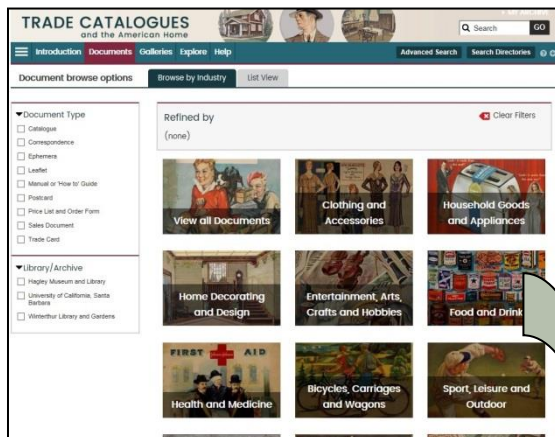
TRADE CATALOGUES
and the American Home

Search
GO

Introduction Documents Galleries Explore Help

Advanced Search Search Directories

Document browse options
Browse by Industry
List View

Document Type
Catalogue
Correspondence
Ephemera
Leaflet
Manual or 'How to' Guide
Postcard
Price List and Order Form
Sales Document
Trade Card

Library/Archive
Hagley Museum and Library
University of California, Santa Barbara
Winterthur Library and Gardens

Refined by
(none)

Clear Filters

View all Documents
Clothing and Accessories
Household Goods and Appliances
Home Decorating and Design
Entertainment, Arts, Crafts and Hobbies
Food and Drink
FIRST AID
Health and Medicine
Bicycles, Carriages and Wagons
Sport, Leisure and Outdoor